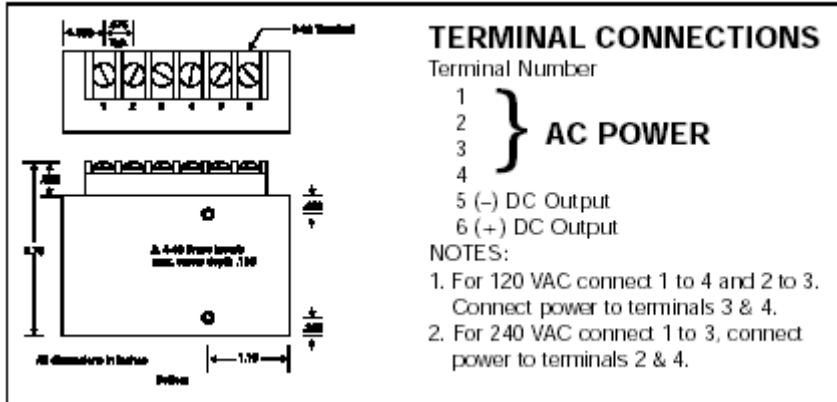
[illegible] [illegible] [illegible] Terminal

1 2 3 4 5 6

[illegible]

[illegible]

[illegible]

2. 4-40 Brass Inserts max. screw depth .150

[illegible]

All dimensions in Inches

Bottom

1.10

TERMINAL CONNECTIONS

Terminal Number

1
2
3
4 } AC POWER

5 (–) DC Output
6 (+) DC Output

NOTES:

1. For 120 VAC connect 1 to 4 and 2 to 3. Connect power to terminals 3 & 4.
2. For 240 VAC connect 1 to 3, connect power to terminals 2 & 4.